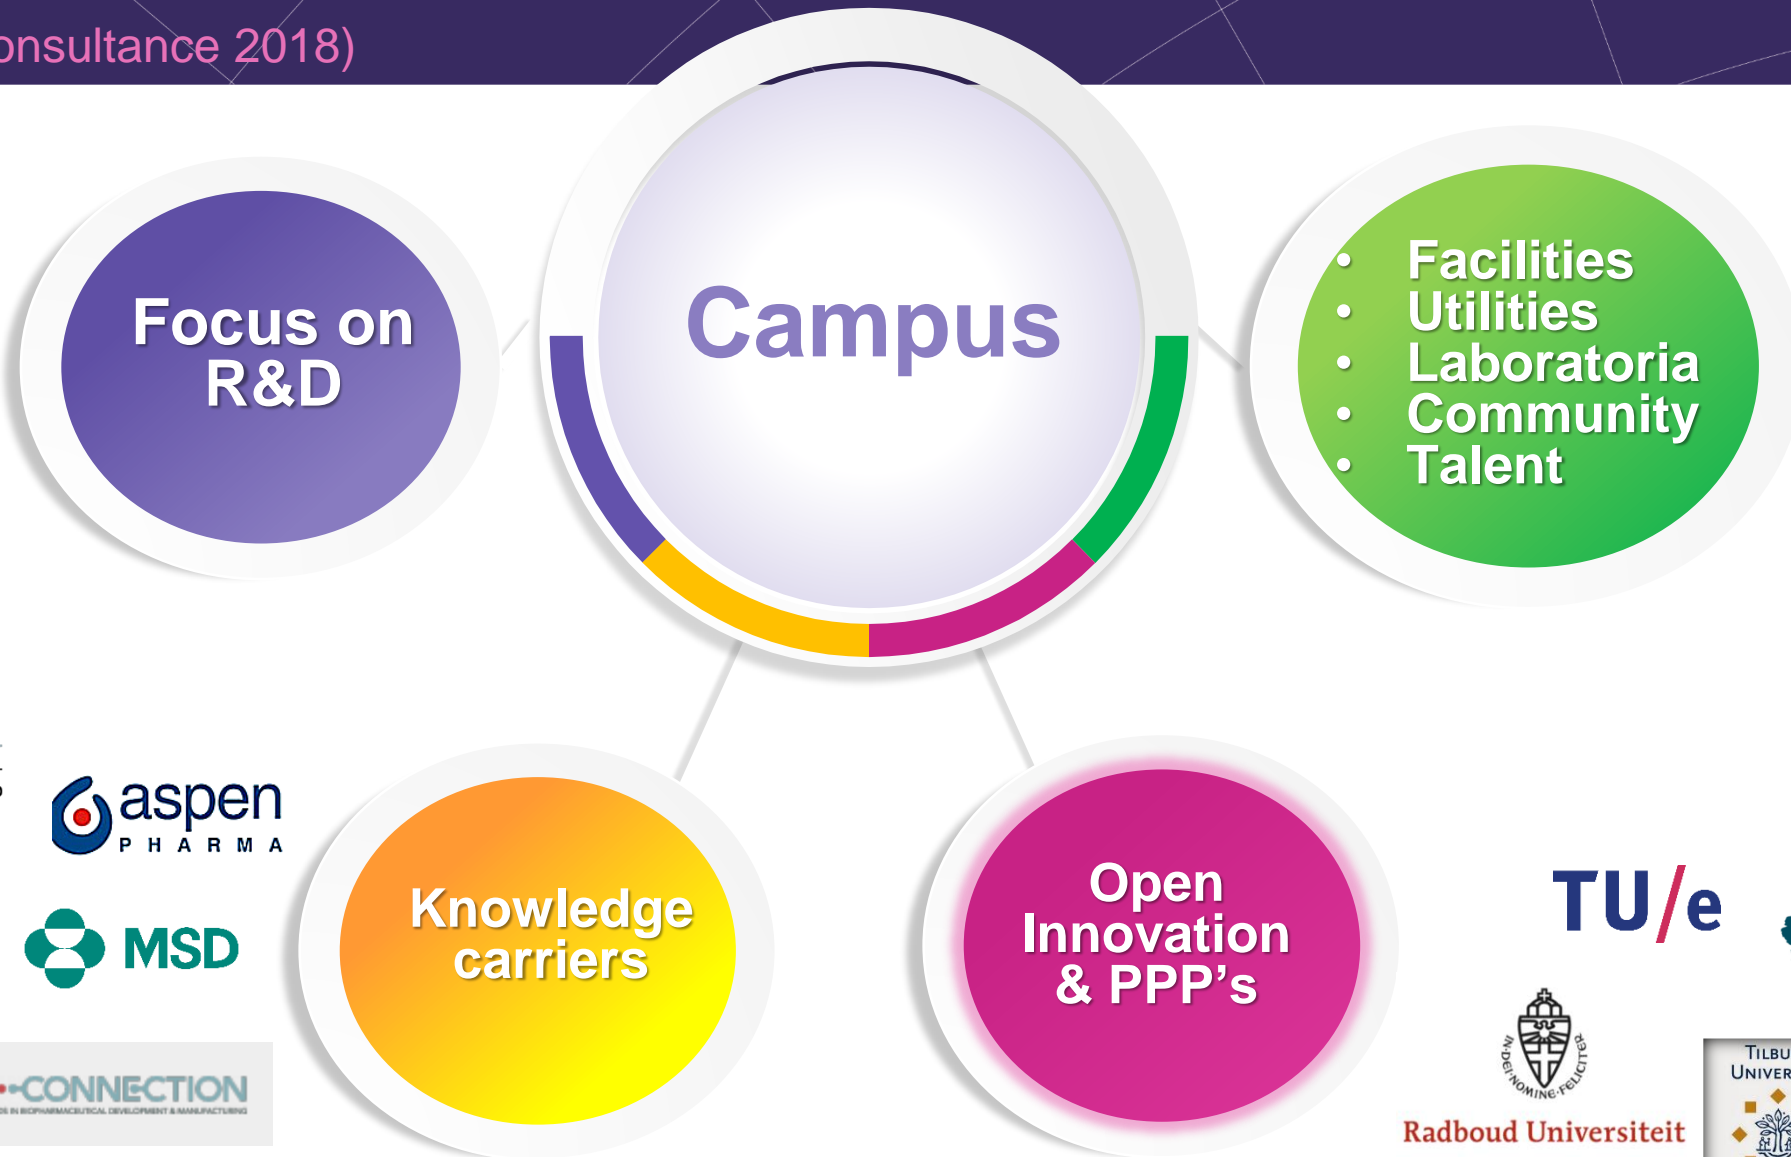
onsultance 2018)

Focus on R&D

Campus

- Facilities
- Utilities
- Laboratoria
- Community
- Talent

aspen PHARMA

MSD

CONNECTION

Knowledge carriers

Open Innovation & PPP's

TU/e

IN DEI NOMINE FELICITER

Radboud Universiteit

TILBU UNIVER